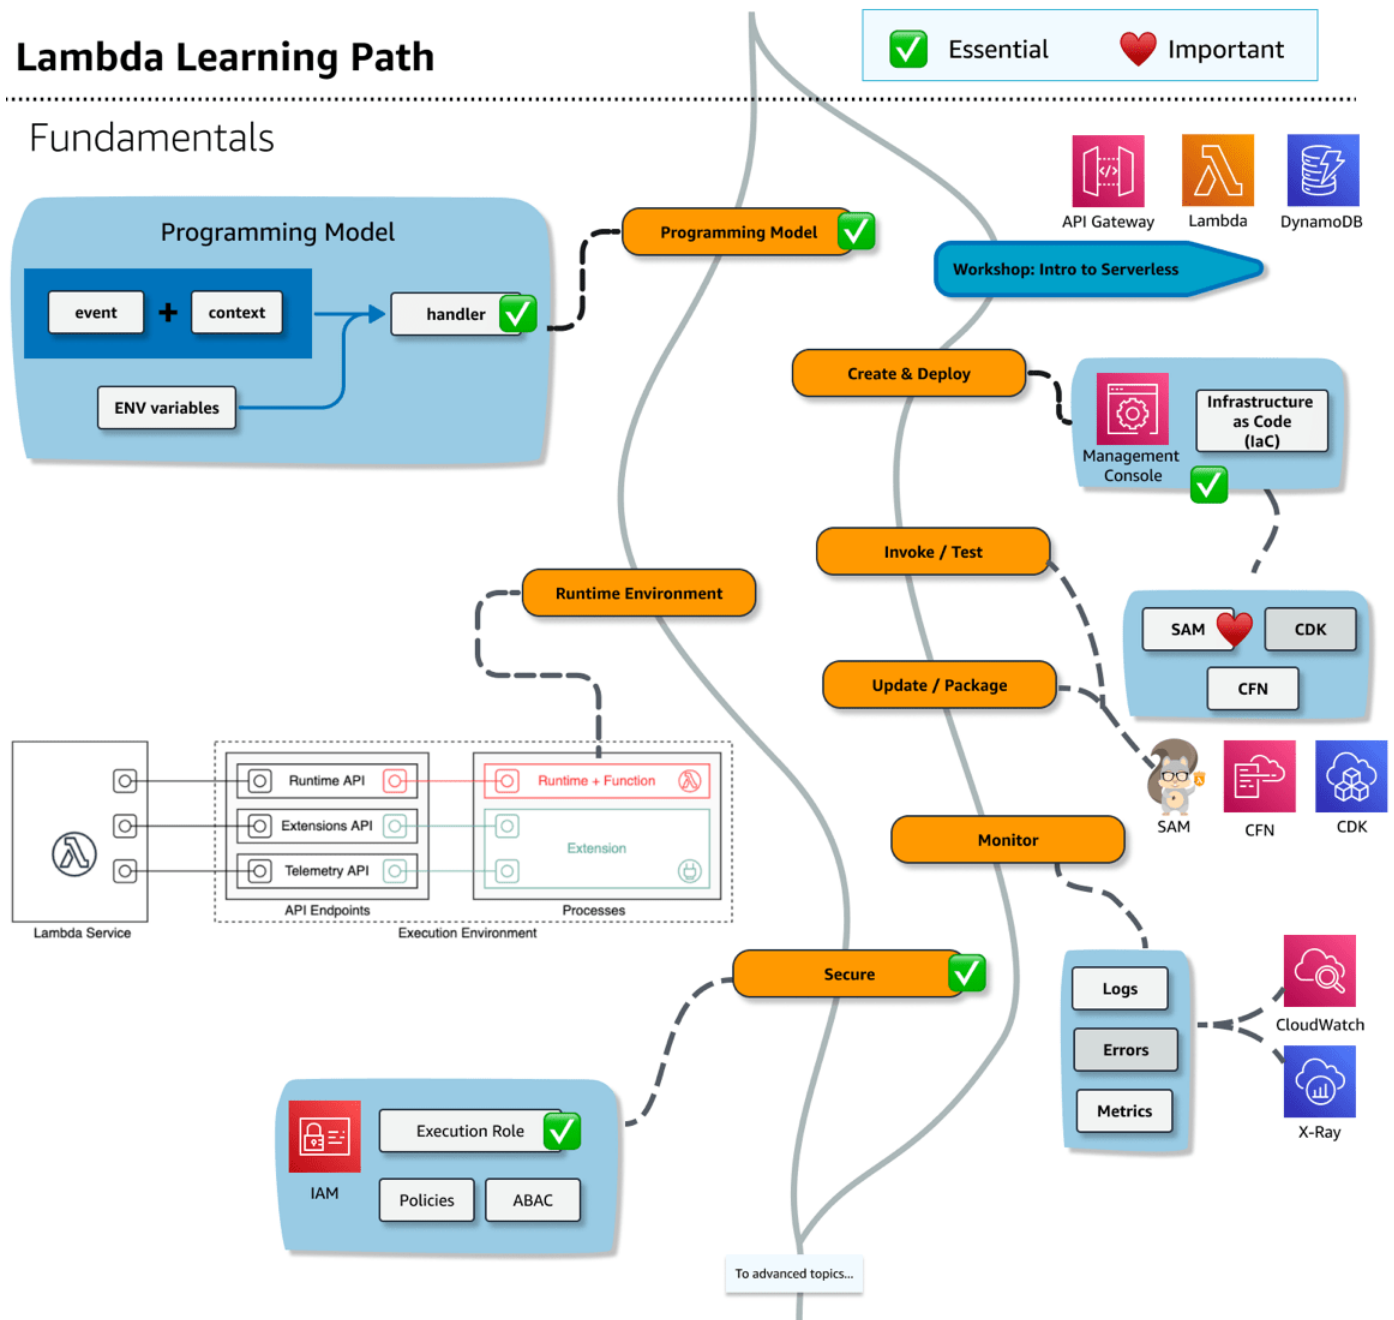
Lambda Learning Path

Essential Important

Fundamentals

API Gateway
Lambda
DynamoDB

Programming Model
event + context
handler
ENV variables

Programming Model

Workshop: Intro to Serverless

Create & Deploy

Management Console
Infrastructure as Code (IaC)

Invoke / Test

Runtime Environment

SAM
CDK
CFN

Update / Package

SAM
CFN
CDK

Runtime API
Extensions API
Telemetry API
API Endpoints
Runtime + Function
Extension
Processes
Execution Environment
Lambda Service

Monitor

Secure

Logs
Errors
Metrics

CloudWatch
X-Ray

IAM
Execution Role
Policies
ABAC

To advanced topics...